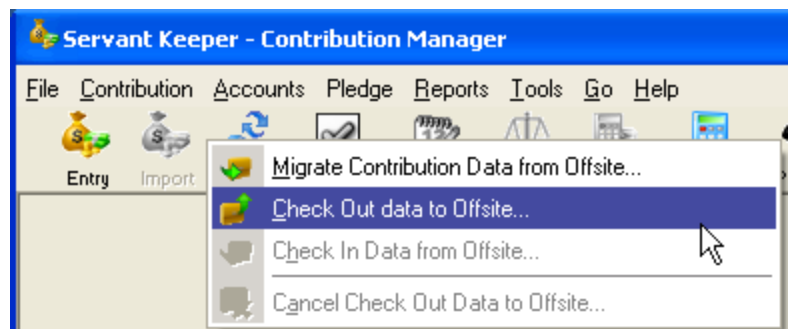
Servant Keeper - Contribution Manager

File Contribution Accounts Pledge Reports Tools Go Help

Entry Import

Migrate Contribution Data from Offsite...

Check Out data to Offsite...

Check In Data from Offsite...

Cancel Check Out Data to Offsite...